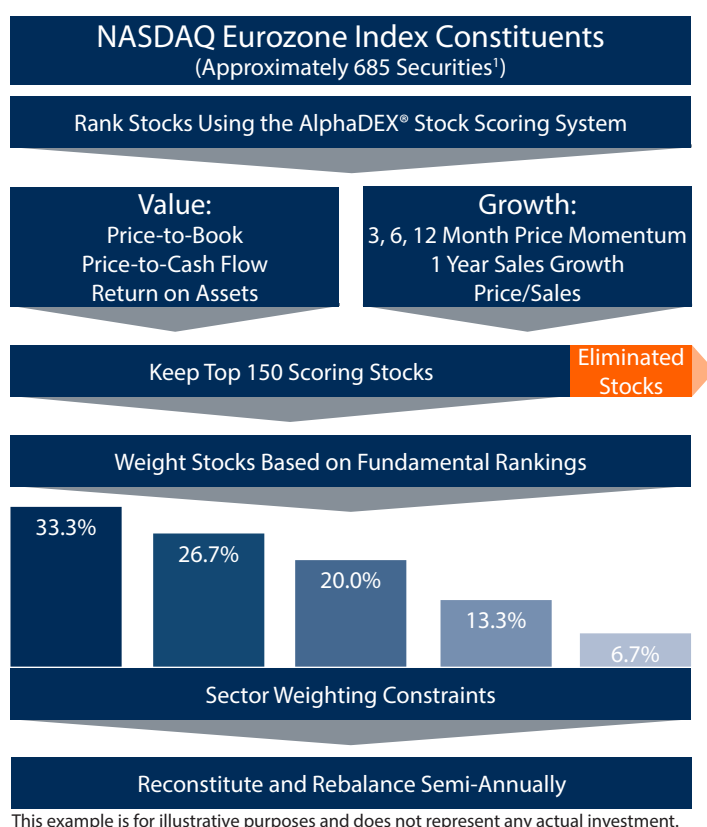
NASDAQ Eurozone Index Constituents
(Approximately 685 Securities$^{1}$)

Rank Stocks Using the AlphaDEX® Stock Scoring System

Value:
Price-to-Book
Price-to-Cash Flow
Return on Assets

Growth:
3, 6, 12 Month Price Momentum
1 Year Sales Growth
Price/Sales

Keep Top 150 Scoring Stocks

Eliminated Stocks

Weight Stocks Based on Fundamental Rankings

33.3%

26.7%

20.0%

13.3%

6.7%

Sector Weighting Constraints

Reconstitute and Rebalance Semi-Annually

This example is for illustrative purposes and does not represent any actual investment.